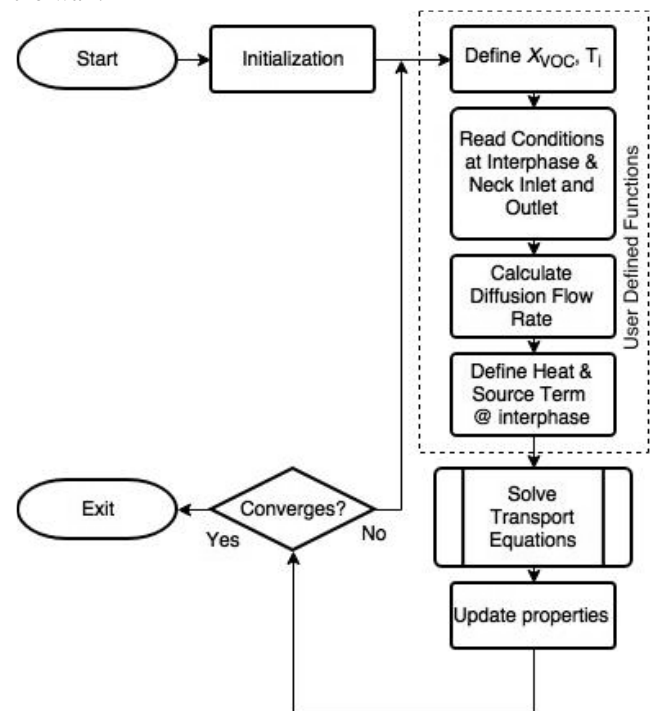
Start

Initialization

Define $X_{VOC}$, $T_i$

Read Conditions at Interphase & Neck Inlet and Outlet

Calculate Diffusion Flow Rate

Define Heat & Source Term @ interphase

User Defined Functions

Exit

Converges?

Yes

No

Solve Transport Equations

Update properties